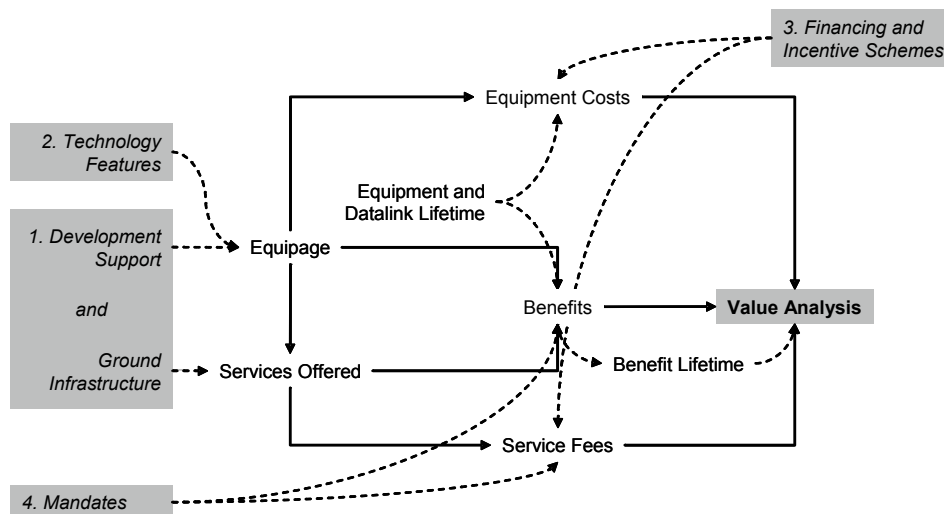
3. Financing and Incentive Schemes

Equipment Costs

2. Technology Features

Equipment and Datalink Lifetime

1. Development Support

and

Ground Infrastructure

Equipage

Benefits

Value Analysis

Services Offered

Benefit Lifetime

Service Fees

4. Mandates